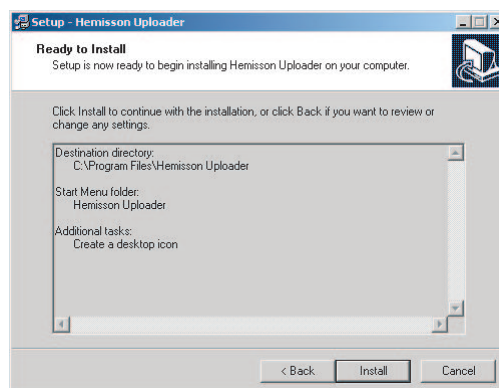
Setup - Hemisson Uploader

Ready to Install
Setup is now ready to begin installing Hemisson Uploader on your computer.

Click Install to continue with the installation, or click Back if you want to review or change any settings.

Destination directory:
C:\Program Files\Hemisson Uploader

Start Menu folder:
Hemisson Uploader

Additional tasks:
Create a desktop icon

< Back
Install
Cancel